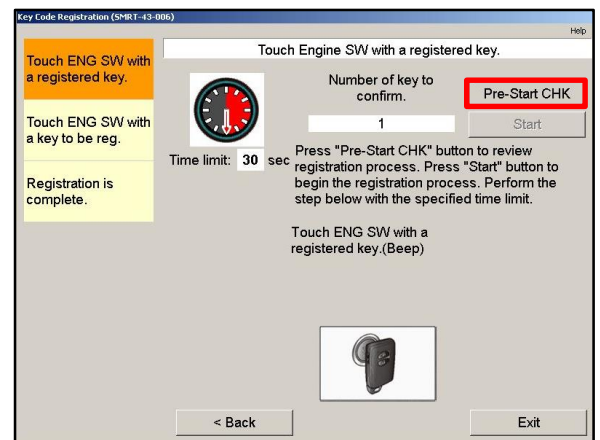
Key Code Registration (SMRT-43-006)

Help

Touch ENG SW with a registered key.

Touch ENG SW with a key to be reg.

Registration is complete.

Touch Engine SW with a registered key.

Number of key to confirm.

1

Pre-Start CHK

Start

Time limit: 30 sec

Press "Pre-Start CHK" button to review registration process. Press "Start" button to begin the registration process. Perform the step below with the specified time limit.

Touch ENG SW with a registered key.(Beep)

< Back

Exit